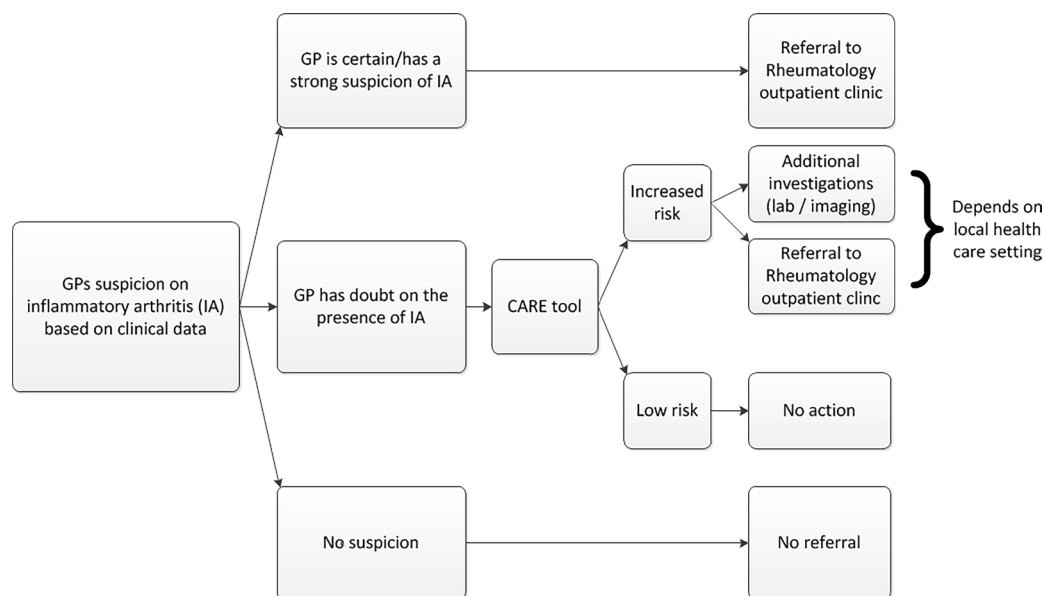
GPs suspicion on inflammatory arthritis (IA) based on clinical data

GP is certain/has a strong suspicion of IA

Referral to Rheumatology outpatient clinic

GP has doubt on the presence of IA

CARE tool

Increased risk

Additional investigations (lab / imaging)

Referral to Rheumatology outpatient clinc

Depends on local health care setting

Low risk

No action

No suspicion

No referral